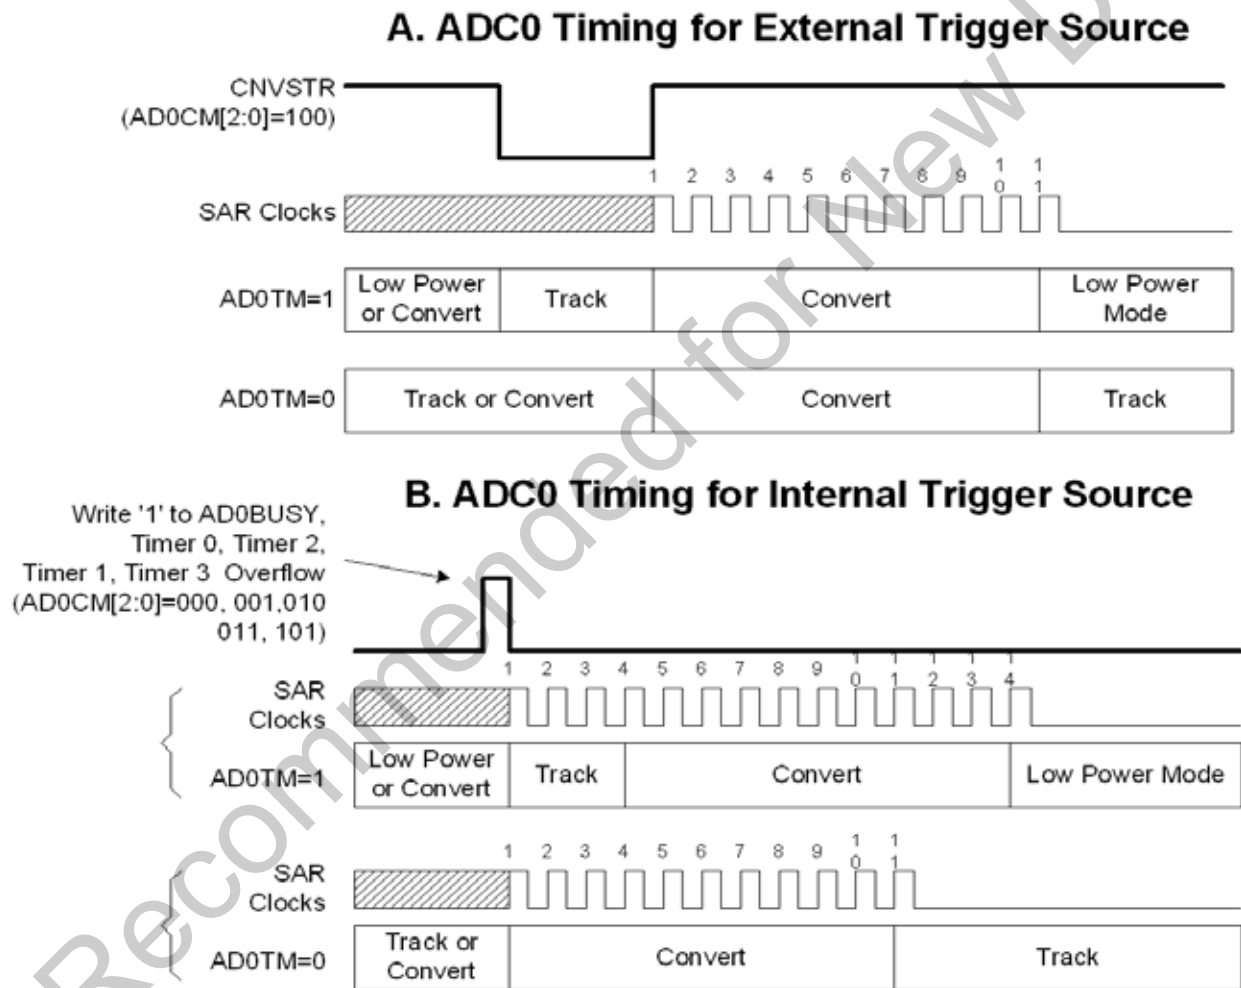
A. ADC0 Timing for External Trigger Source

CNVSTR (AD0CM[2:0]=100)

1 2 3 4 5 6 7 8 9 10 11

SAR Clocks

| AD0TM=1 | Low Power or Convert | Track | Convert | Low Power Mode |
|---|---|---|---|---|

| AD0TM=0 | Track or Convert | Convert | Track |
|---|---|---|---|

B. ADC0 Timing for Internal Trigger Source

Write '1' to AD0BUSY, Timer 0, Timer 2, Timer 1, Timer 3 Overflow (AD0CM[2:0]=000, 001,010 011, 101)

1 2 3 4 5 6 7 8 9 10 11 12 13 14

SAR Clocks

| AD0TM=1 | Low Power or Convert | Track | Convert | Low Power Mode |
|---|---|---|---|---|

1 2 3 4 5 6 7 8 9 10 11

SAR Clocks

| AD0TM=0 | Track or Convert | Convert | Track |
|---|---|---|---|

Recommended for New D